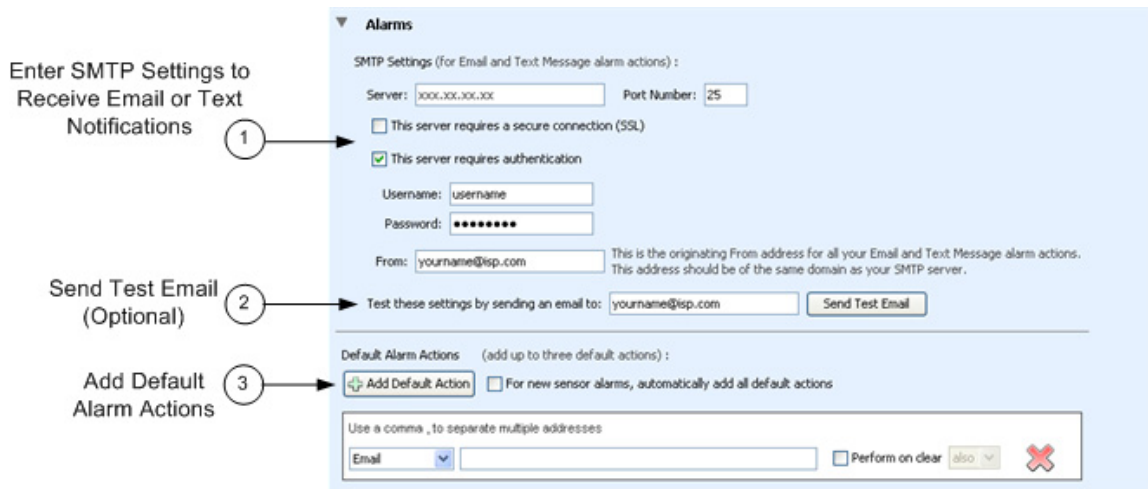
Enter SMTP Settings to Receive Email or Text Notifications

1

Send Test Email (Optional)

2

Add Default Alarm Actions

3

Alarms

SMTP Settings (for Email and Text Message alarm actions) :

Server: xxx.xx.xx.xx

Port Number: 25

This server requires a secure connection (SSL)

This server requires authentication

Username: username

Password: ••••••••

From: yourname@isp.com

This is the originating From address for all your Email and Text Message alarm actions. This address should be of the same domain as your SMTP server.

Test these settings by sending an email to: yourname@isp.com

Send Test Email

Default Alarm Actions (add up to three default actions) :

Add Default Action

For new sensor alarms, automatically add all default actions

Use a comma , to separate multiple addresses

Email

Perform on clear

also